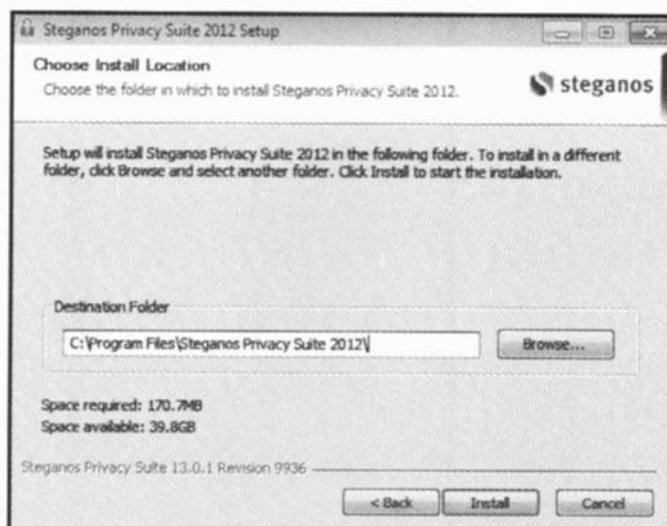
Steganos Privacy Suite 2012 Setup

Choose Install Location

Choose the folder in which to install Steganos Privacy Suite 2012.

steganos

Setup will install Steganos Privacy Suite 2012 in the following folder. To install in a different folder, click Browse and select another folder. Click Install to start the installation.

Destination Folder

C:\Program Files\Steganos Privacy Suite 2012\

Browse...

Space required: 170.7MB
Space available: 39.8GB

Steganos Privacy Suite 13.0.1 Revision 9936

< Back

Install

Cancel